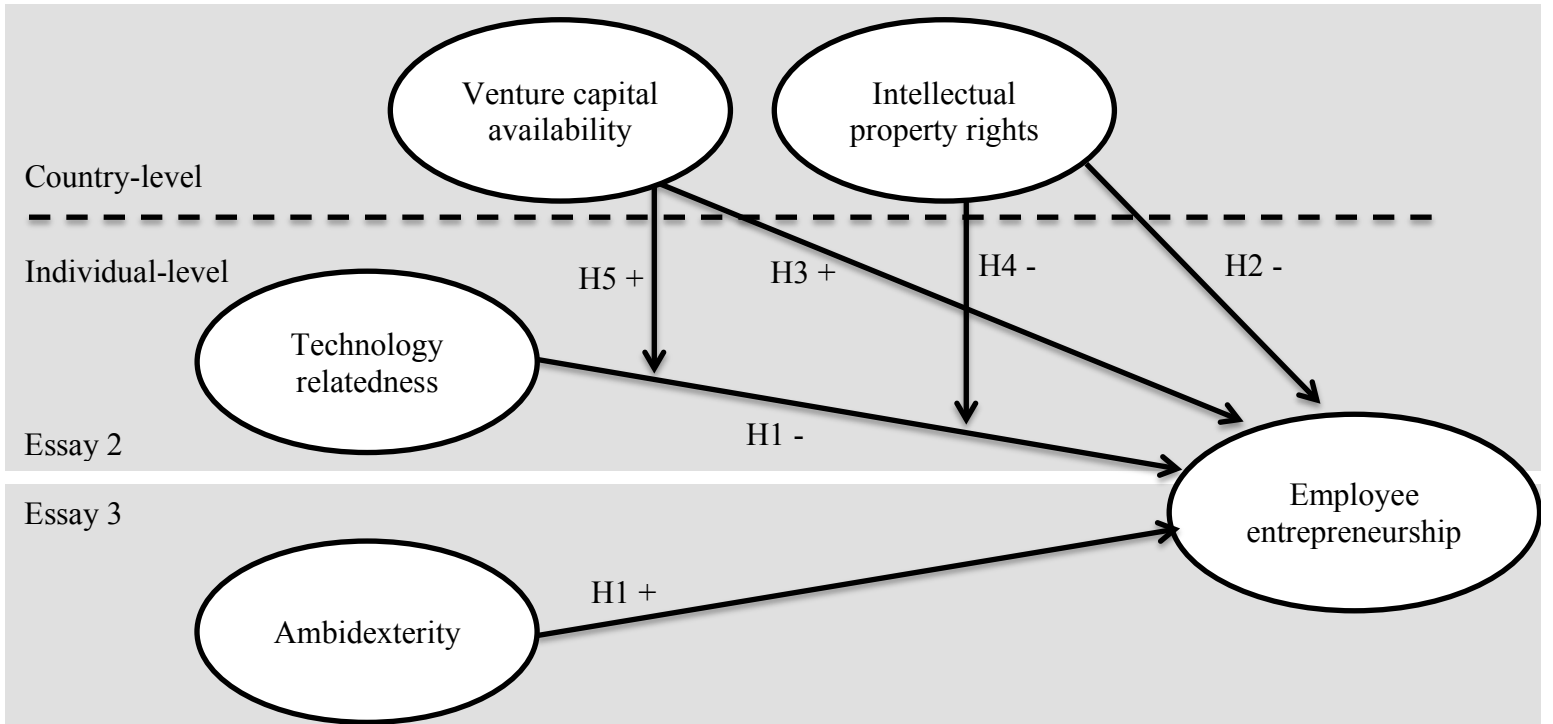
Venture capital availability

Intellectual property rights

Country-level

Individual-level

H5 +

H3 +

H4 -

H2 -

Technology relatedness

H1 -

Essay 2

Essay 3

Employee entrepreneurship

H1 +

Ambidexterity